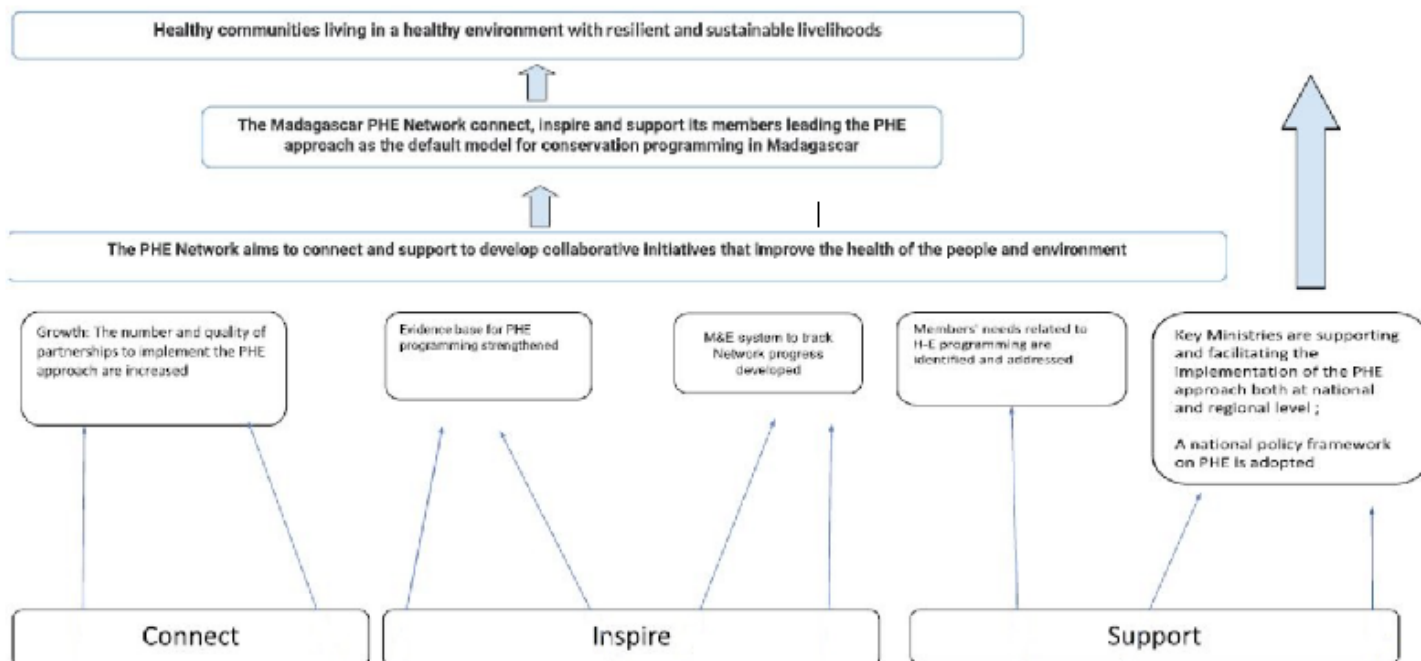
Healthy communities living in a healthy environment with resilient and sustainable livelihoods

The Madagascar PHE Network connect, inspire and support its members leading the PHE approach as the default model for conservation programming in Madagascar

The PHE Network aims to connect and support to develop collaborative initiatives that improve the health of the people and environment

Growth: The number and quality of partnerships to implement the PHE approach are increased

Evidence base for PHE programming strengthened

M&E system to track Network progress developed

Members' needs related to H-E programming are identified and addressed

Key Ministries are supporting and facilitating the implementation of the PHE approach both at national and regional level ;

A national policy framework on PHE is adopted

Connect

Inspire

Support